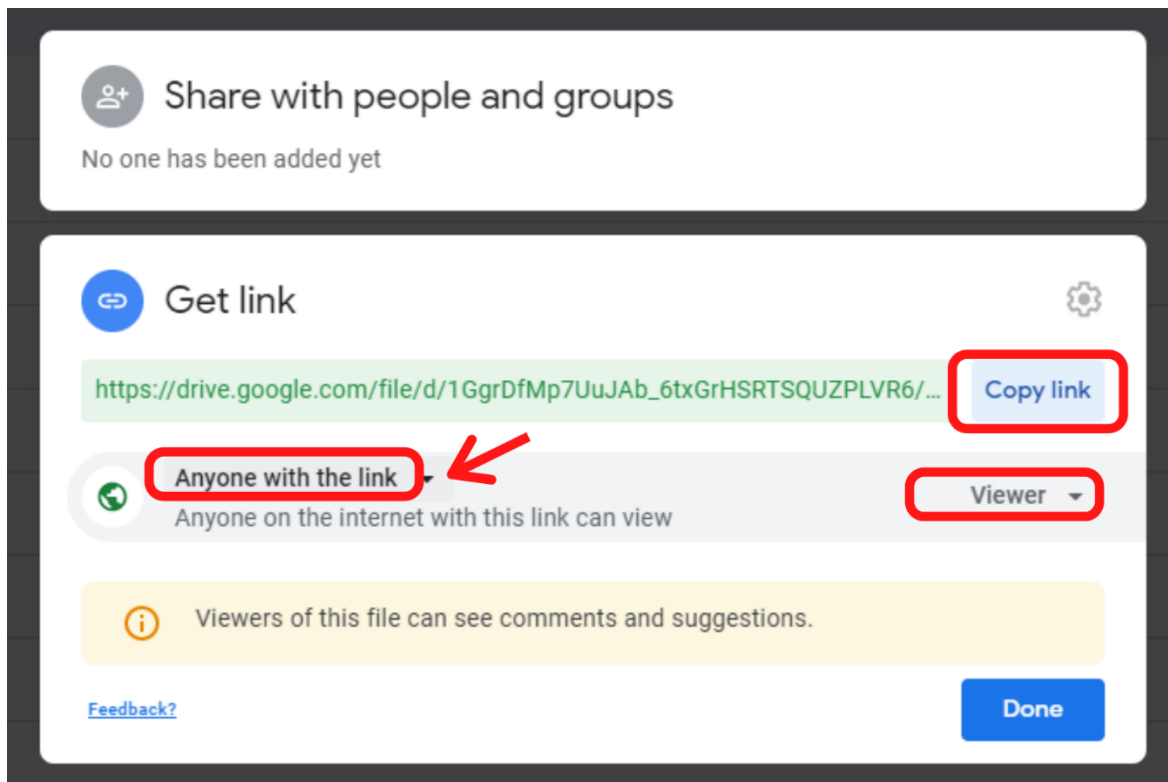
Share with people and groups

No one has been added yet

Get link

https://drive.google.com/file/d/1GgrDfMp7UuJAb_6txGrHSRTSQUZPLVR6/...

Copy link

Anyone with the link

Anyone on the internet with this link can view

Viewer

Viewers of this file can see comments and suggestions.

Feedback?

Done